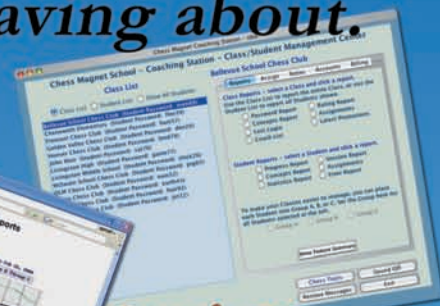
aving about.

Chess Magnet Coaching Station

Chess Magnet School – Coaching Station – Class/Student Management Center

Class List

Class List   Student List   Show All Students

Bellevue School Chess Club

Bellevue School Chess Club (Student Password: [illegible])
Chessworth Elementary Club (Student Password: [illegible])
Fremont Chess Club (Student Password: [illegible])
Golden Valley Chess Club (Student Password: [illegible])
Horace Chess Club (Student Password: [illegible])
John Muir (Student Password: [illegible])
Livingston High (Student Password: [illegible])
Lincoln Chess Club (Student Password: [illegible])
McGuire School Chess Club (Student Password: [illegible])
Oaks Chess Club (Student Password: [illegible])
OLM Chess Club (Student Password: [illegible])
Pinecrest Chess Club (Student Password: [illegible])
Sun Chess Club (Student Password: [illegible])

Bellevue School Chess Club

Students   Assign   Notes   Accounts   Billing

Class Reports – select a Class and click a report. Use the Class List to report the entire Class, or the Student List to report all Students shown.

Password Report
Concepts Report
Lost Login
Credit List

Rating Report
Assignments
Latest Promotions

Student Reports – select a Student and click a report.

Progress Report
Concepts Report
Statistics Report

Session Report
Assignments
Email Report

To make your Classes easier to manage, you can place each Student into Group A, B, or C. Set the Group box for all Students selected in the list.

Group A   Group B   Group C

Show Student Selection

Class Tools   Sound Off
Retrieve Messages   Exit

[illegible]
eports
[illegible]